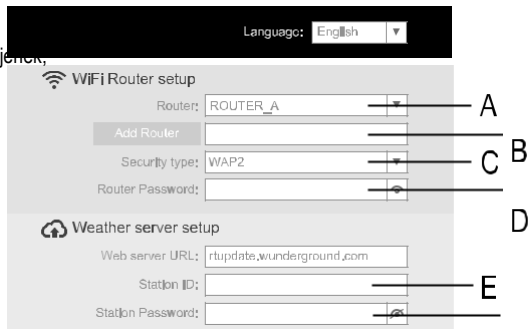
Language: English

jenck,

WiFi Router setup

Router: ROUTER_A

A

Add Router

B

Security type: WAP2

C

Router Password:

D

Weather server setup

Web server URL: rtupdate.wunderground.com

Station ID:

E

Station Password: